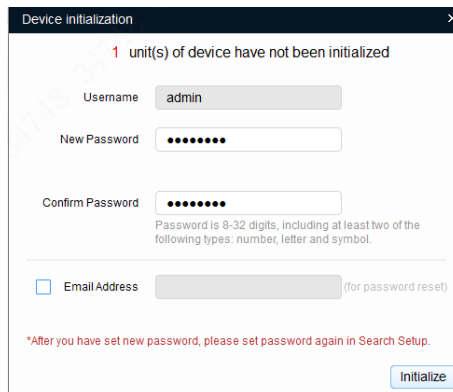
Device initialization

1 unit(s) of device have not been initialized

Username admin

New Password ••••••••

Confirm Password ••••••••

Password is 8-32 digits, including at least two of the following types: number, letter and symbol.

Email Address (for password reset)

*After you have set new password, please set password again in Search Setup.

Initialize